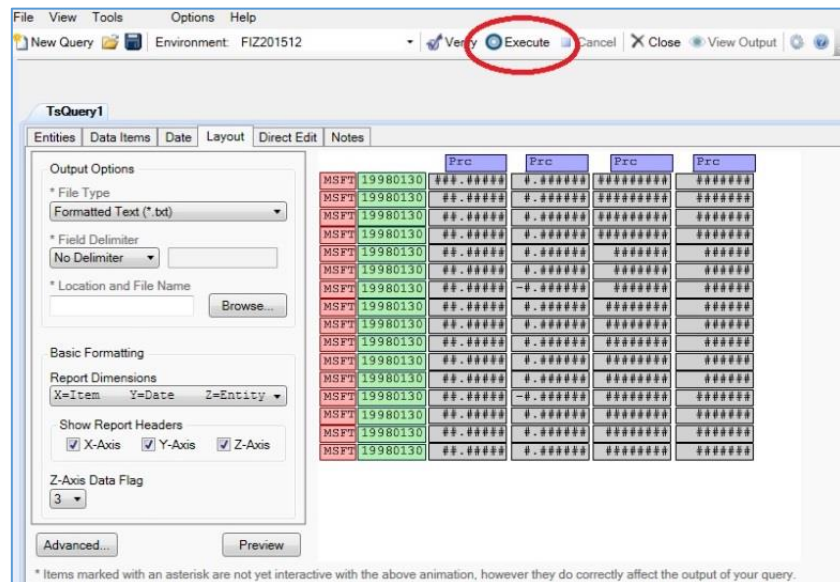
File View Tools Options Help
New Query Environment: FIZ201512 Verify Execute Cancel Close View Output

TsQuery1

Entities Data Items Date Layout Direct Edit Notes

Output Options
* File Type
Formatted Text (*.txt)
* Field Delimiter
No Delimiter
* Location and File Name
Browse...

Basic Formatting
Report Dimensions
X=Item Y=Date Z=Entity
Show Report Headers
X-Axis Y-Axis Z-Axis
Z-Axis Data Flag
3

Advanced... Preview

| | | Prc | Prc | Prc | Prc |
|---|---|---|---|---|---|
| MSFT | 19980130 | ###.##### | #.###### | ######### | ####### |
| MSFT | 19980130 | ##.##### | #.###### | ######### | ####### |
| MSFT | 19980130 | ##.##### | #.###### | ######### | ####### |
| MSFT | 19980130 | ##.##### | #.###### | ######### | ####### |
| MSFT | 19980130 | ##.##### | #.###### | ####### | ###### |
| MSFT | 19980130 | ##.##### | #.###### | ####### | ###### |
| MSFT | 19980130 | ##.##### | -#.###### | ######## | ###### |
| MSFT | 19980130 | ##.##### | #.###### | ######## | ###### |
| MSFT | 19980130 | ##.##### | #.###### | ######## | ###### |
| MSFT | 19980130 | ##.##### | #.###### | ######## | ###### |
| MSFT | 19980130 | ##.##### | #.###### | ######## | ###### |
| MSFT | 19980130 | ##.##### | #.###### | ######## | ###### |
| MSFT | 19980130 | ##.##### | -#.###### | ######## | ####### |
| MSFT | 19980130 | ##.##### | #.###### | ######## | ####### |
| MSFT | 19980130 | ##.##### | #.###### | ######## | ####### |
| MSFT | 19980130 | ##.##### | #.###### | ######## | ####### |

* Items marked with an asterisk are not yet interactive with the above animation, however they do correctly affect the output of your query.